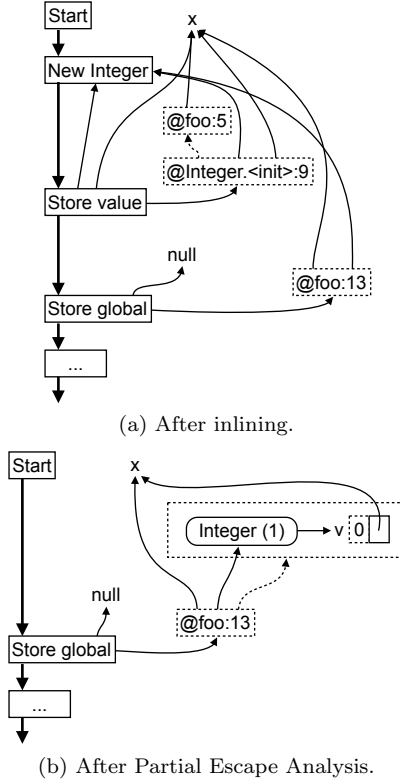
Start

x

New Integer

@foo:5

@Integer.<init>:9

Store value

null

@foo:13

Store global

...

(a) After inlining.

Start

x

Integer (1)

v

0

null

@foo:13

Store global

...

(b) After Partial Escape Analysis.